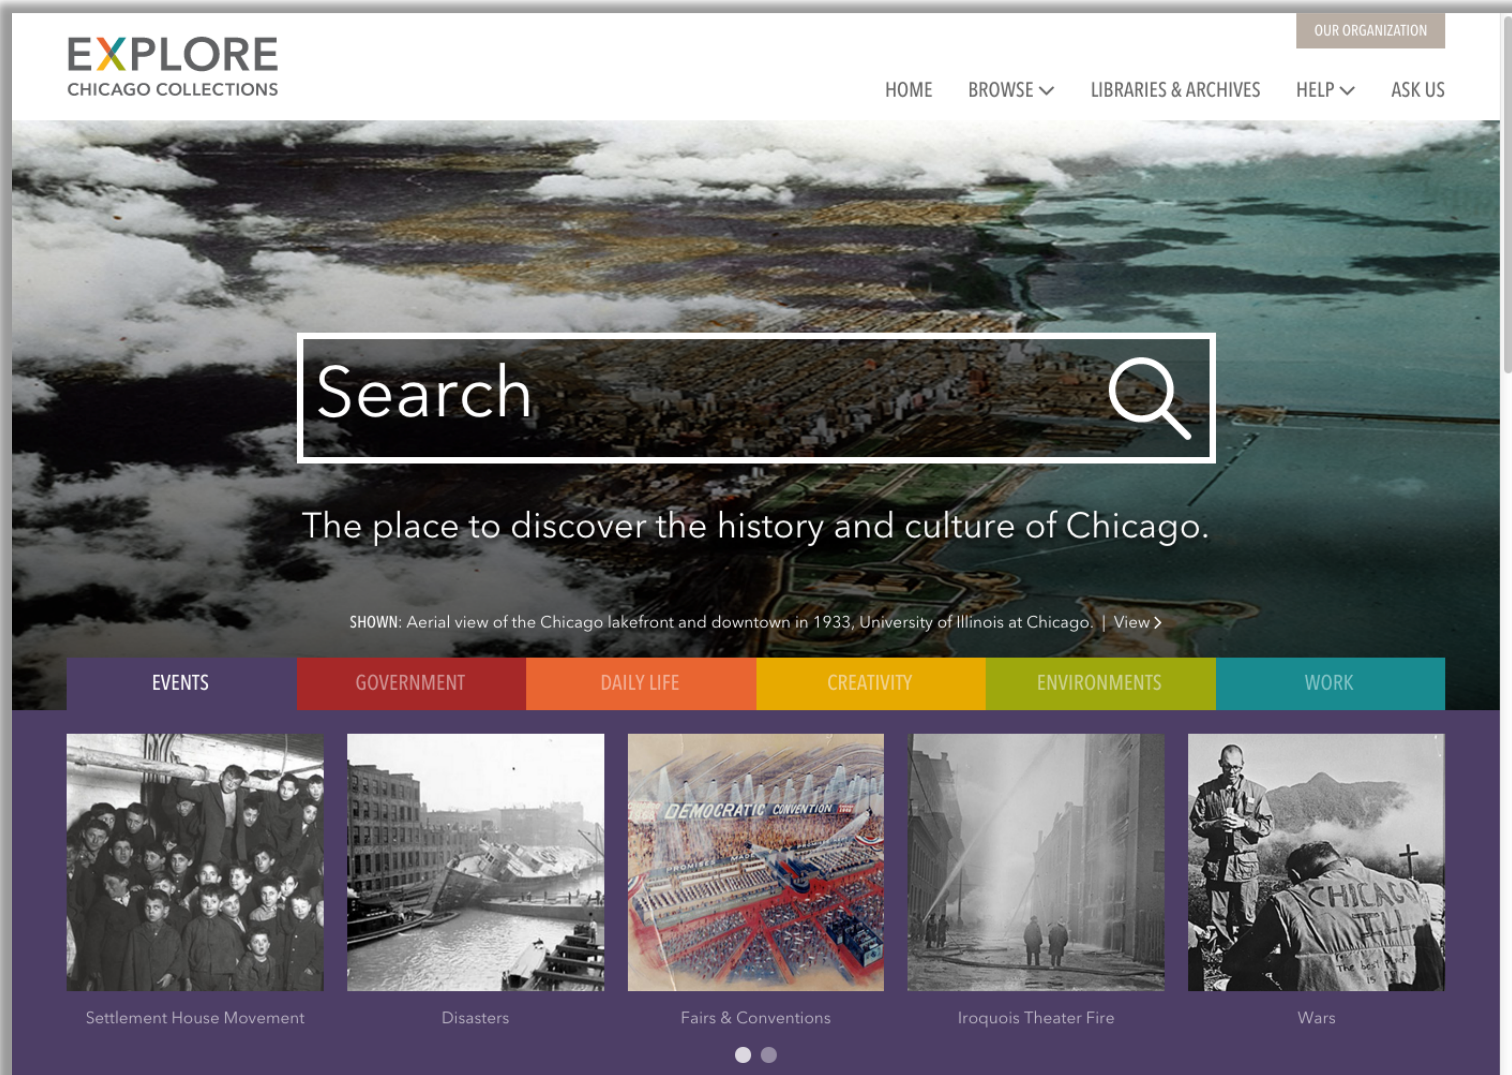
EXPLORE
CHICAGO COLLECTIONS

OUR ORGANIZATION

HOME BROWSE LIBRARIES & ARCHIVES HELP ASK US

Search

The place to discover the history and culture of Chicago.

SHOWN: Aerial view of the Chicago lakefront and downtown in 1933, University of Illinois at Chicago. | View

EVENTS GOVERNMENT DAILY LIFE CREATIVITY ENVIRONMENTS WORK

DEMOCRATIC CONVENTION

CHICAGO

Settlement House Movement

Disasters

Fairs & Conventions

Iroquois Theater Fire

Wars